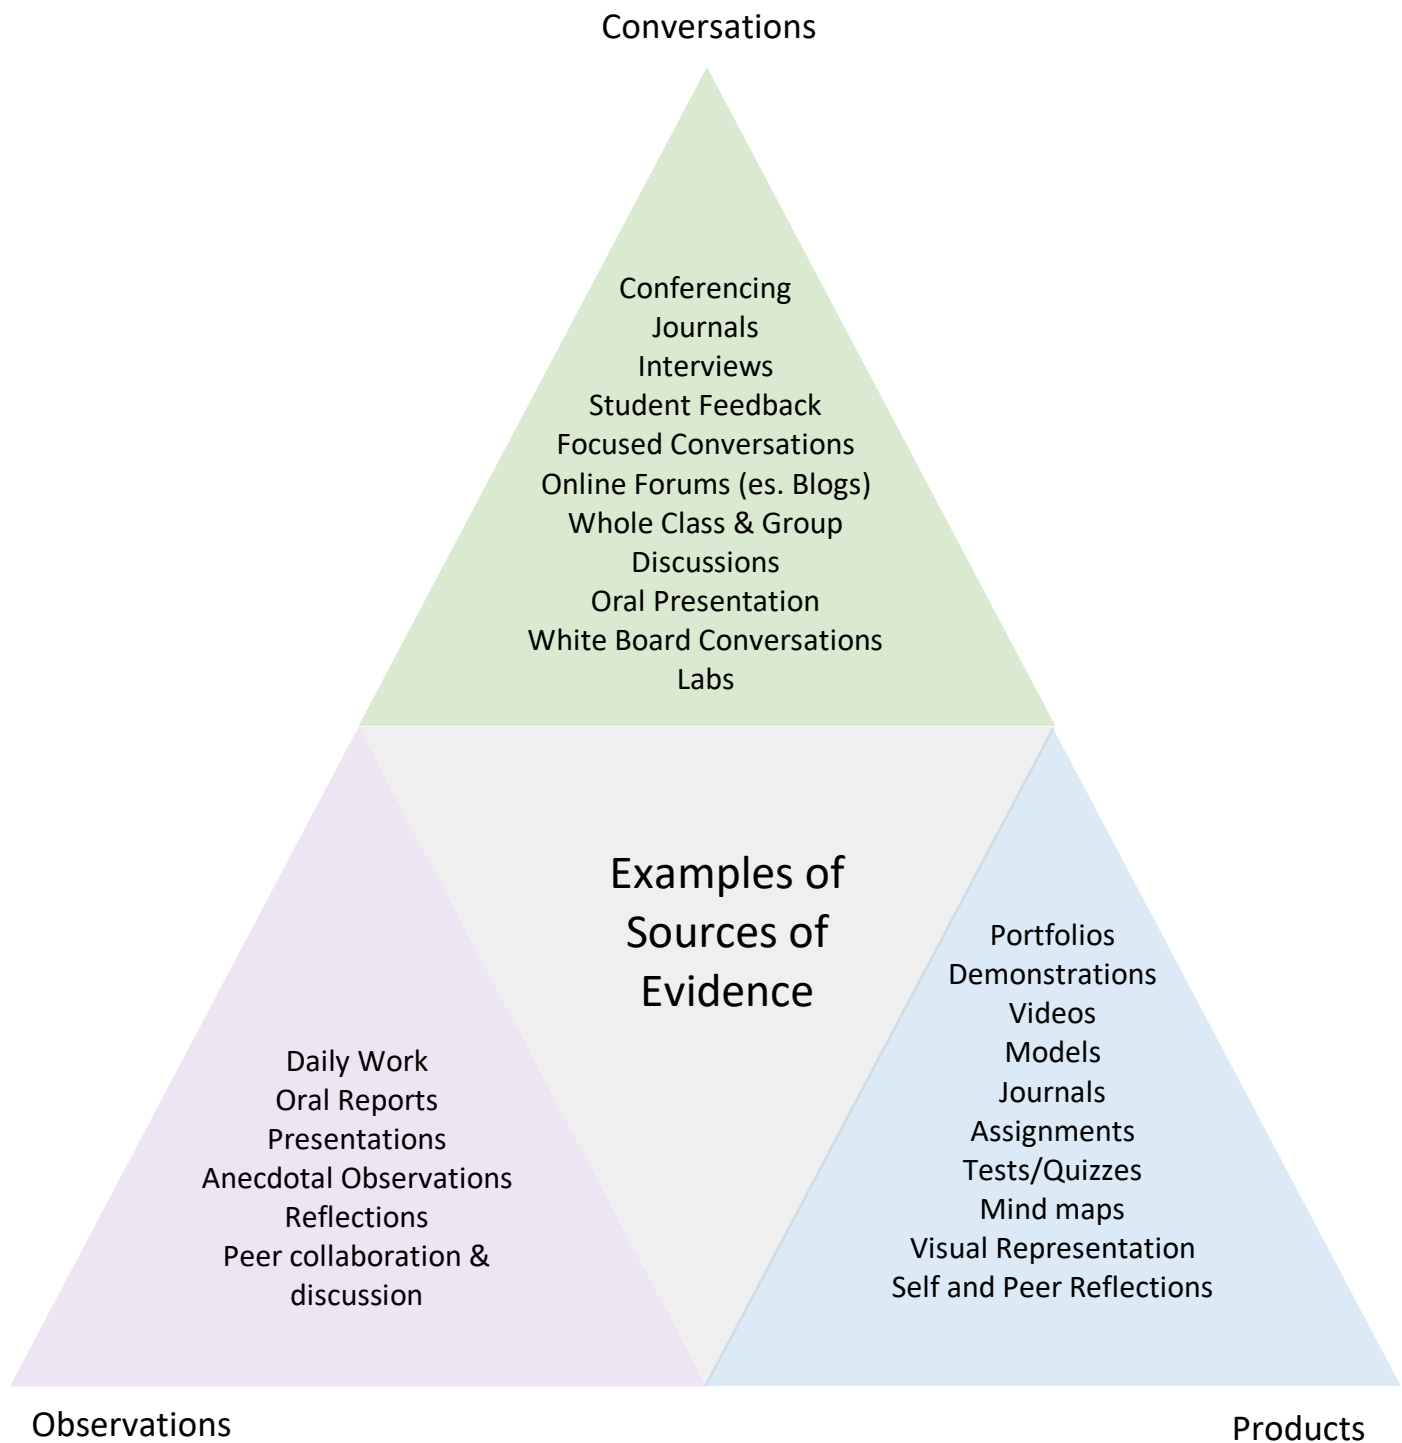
Conversations

Conferencing
Journals
Interviews
Student Feedback
Focused Conversations
Online Forums (es. Blogs)
Whole Class & Group Discussions
Oral Presentation
White Board Conversations
Labs

Examples of Sources of Evidence

Daily Work
Oral Reports
Presentations
Anecdotal Observations
Reflections
Peer collaboration & discussion

Portfolios
Demonstrations
Videos
Models
Journals
Assignments
Tests/Quizzes
Mind maps
Visual Representation
Self and Peer Reflections

Observations

Products